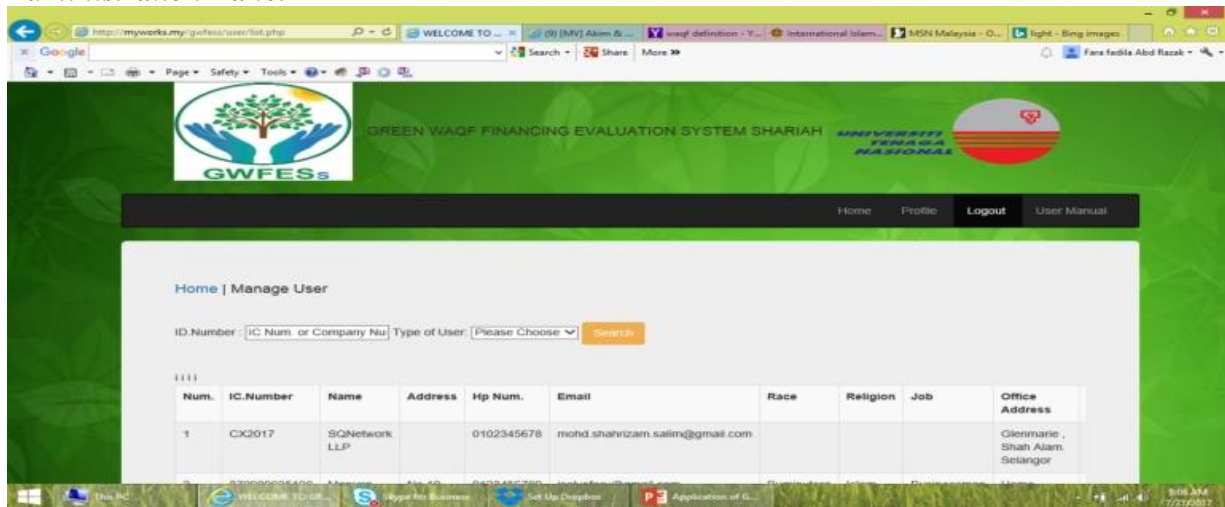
http://myworks.my/gwfess/user/list.php
WELCOME TO ...
(9) [MV] Akim & ...
waqf definition - Y...
International Islam...
MSN Malaysia - O...
light - Bing images
Google
Search
Share
More »
Fara fadila Abd Razak
Page
Safety
Tools

GWFESs
GREEN WAQF FINANCING EVALUATION SYSTEM SHARIAH
UNIVERSITI TENAGA NASIONAL

Home Profile Logout User Manual

Home | Manage User

ID.Number : IC Num or Company Nu Type of User: Please Choose Search

1111

| Num. | IC.Number | Name | Address | Hp Num. | Email | Race | Religion | Job | Office Address |
|---|---|---|---|---|---|---|---|---|---|
| 1 | CX2017 | SQNetwork LLP | | 0102345678 | mohd.shahrizam.salim@gmail.com | | | | Glenmarie , Shah Alam, Selangor |
| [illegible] | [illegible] | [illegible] | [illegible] | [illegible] | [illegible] | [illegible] | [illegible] | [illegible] | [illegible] |

This PC
WELCOME TO GR...
Skype for Business
Set Up Dropbox
Application of G...
9:05 AM
7/21/2017